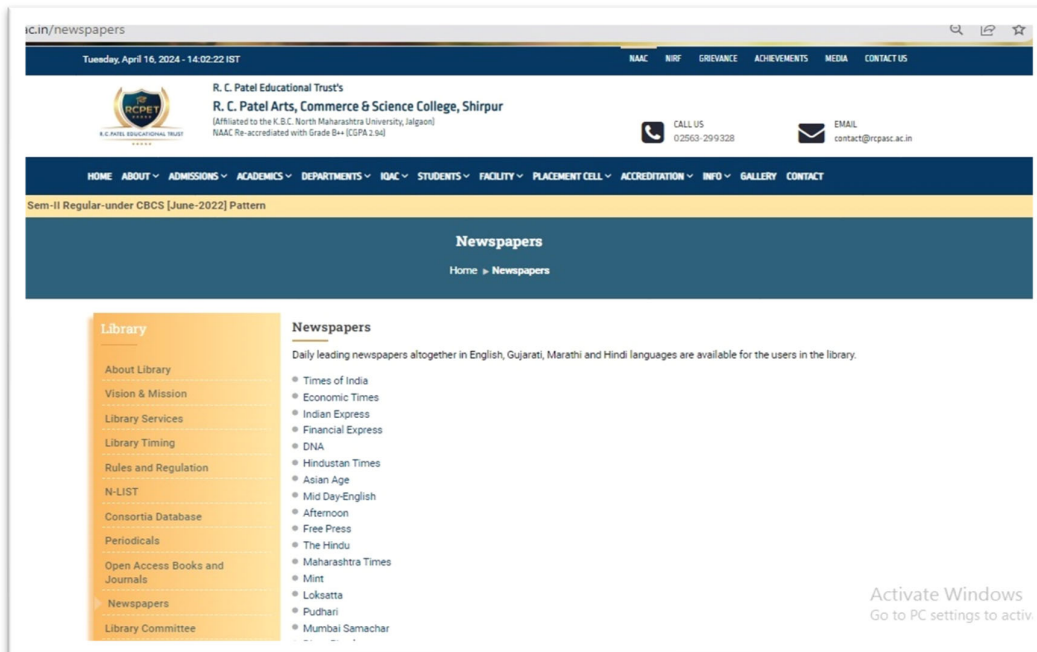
ac.in/newspapers

Tuesday, April 16, 2024 - 14:02:22 IST

NAAC NIRF GRIEVANCE ACHIEVEMENTS MEDIA CONTACT US

RCPET
R. C. PATEL EDUCATIONAL TRUST

R. C. Patel Educational Trust's
R. C. Patel Arts, Commerce & Science College, Shirpur
(Affiliated to the K.B.C. North Maharashtra University, Jalgaon)
NAAC Re-accrediated with Grade B++ (CGPA 2.94)

CALL US
02563-299328

EMAIL
contact@rcpasc.ac.in

HOME ABOUT ADMISSIONS ACADEMICS DEPARTMENTS IQAC STUDENTS FACILITY PLACEMENT CELL ACCREDITATION INFO GALLERY CONTACT

Sem-II Regular-under CBCS [June-2022] Pattern

Newspapers

Home ▸ Newspapers

Library

About Library
Vision & Mission
Library Services
Library Timing
Rules and Regulation
N-LIST
Consortia Database
Periodicals
Open Access Books and Journals
Newspapers
Library Committee

Newspapers

Daily leading newspapers altogether in English, Gujarati, Marathi and Hindi languages are available for the users in the library.

- Times of India
- Economic Times
- Indian Express
- Financial Express
- DNA
- Hindustan Times
- Asian Age
- Mid Day-English
- Afternoon
- Free Press
- The Hindu
- Maharashtra Times
- Mint
- Loksatta
- Pudhari
- Mumbai Samachar

Activate Windows
Go to PC settings to activ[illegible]